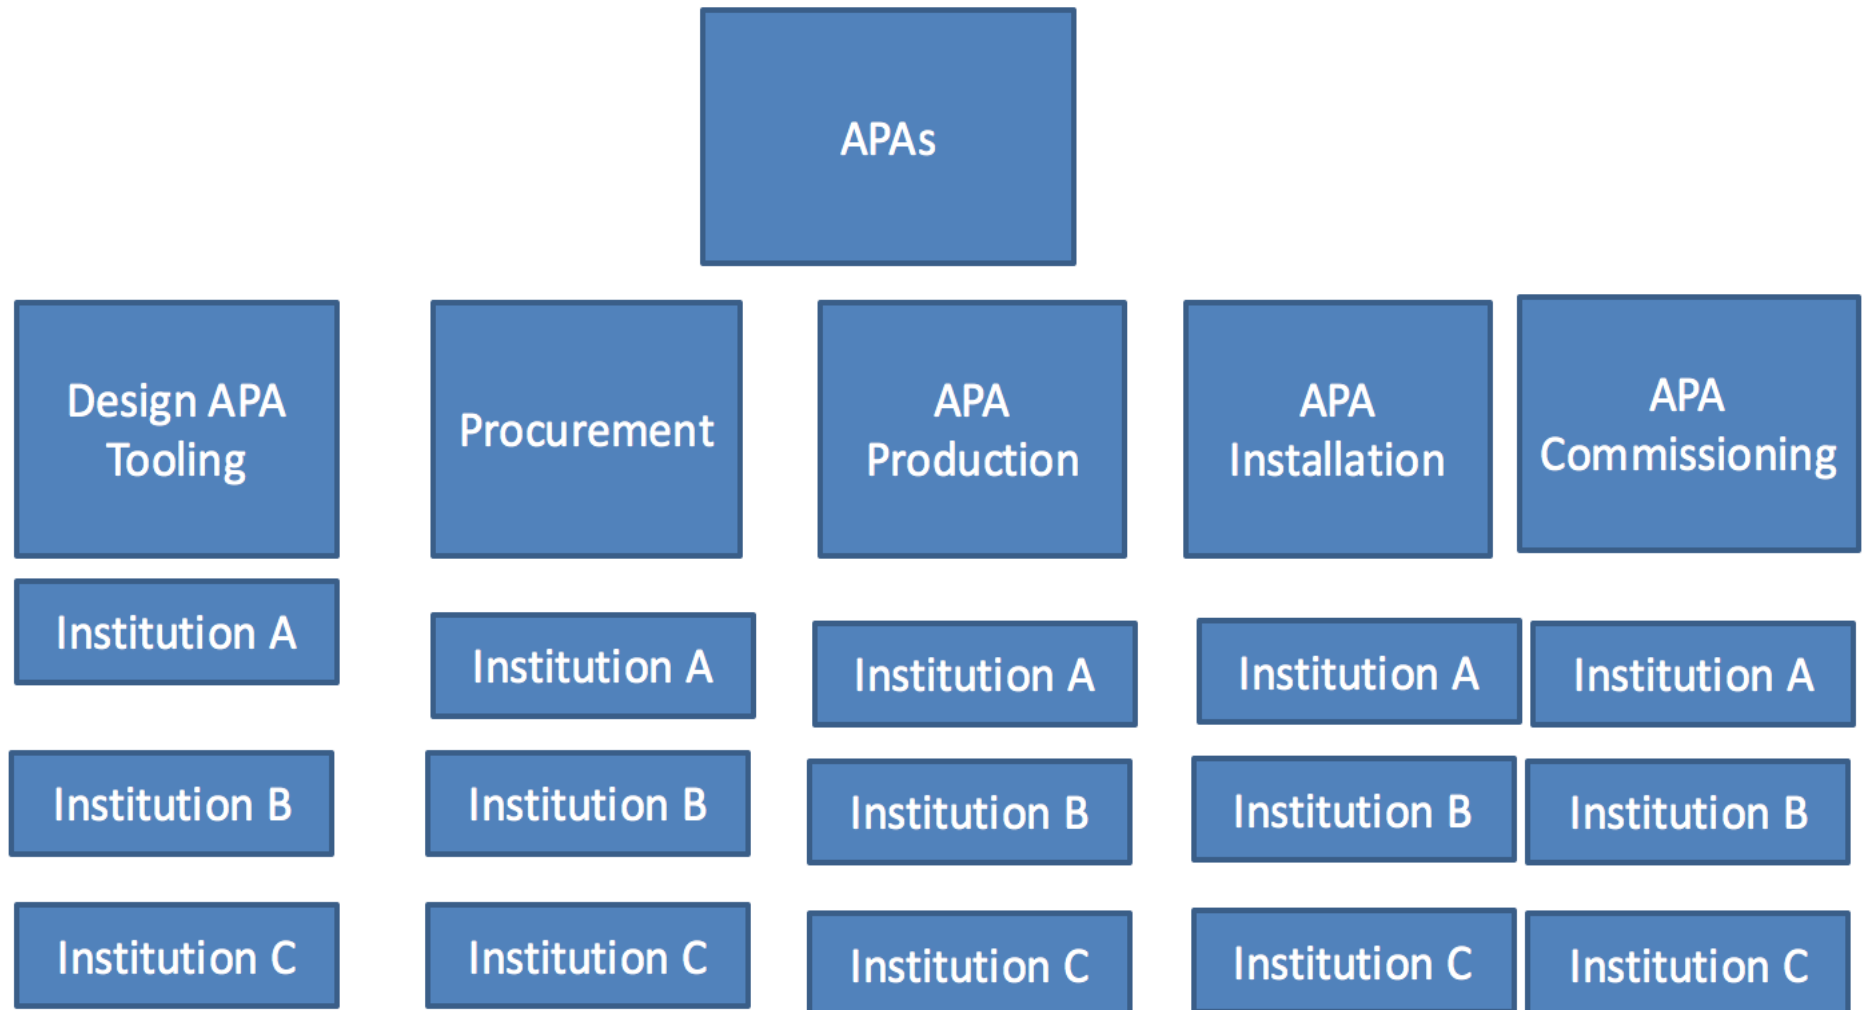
APAs

Design APA Tooling

Institution A

Institution B

Institution C

Procurement

Institution A

Institution B

Institution C

APA Production

Institution A

Institution B

Institution C

APA Installation

Institution A

Institution B

Institution C

APA Commissioning

Institution A

Institution B

Institution C